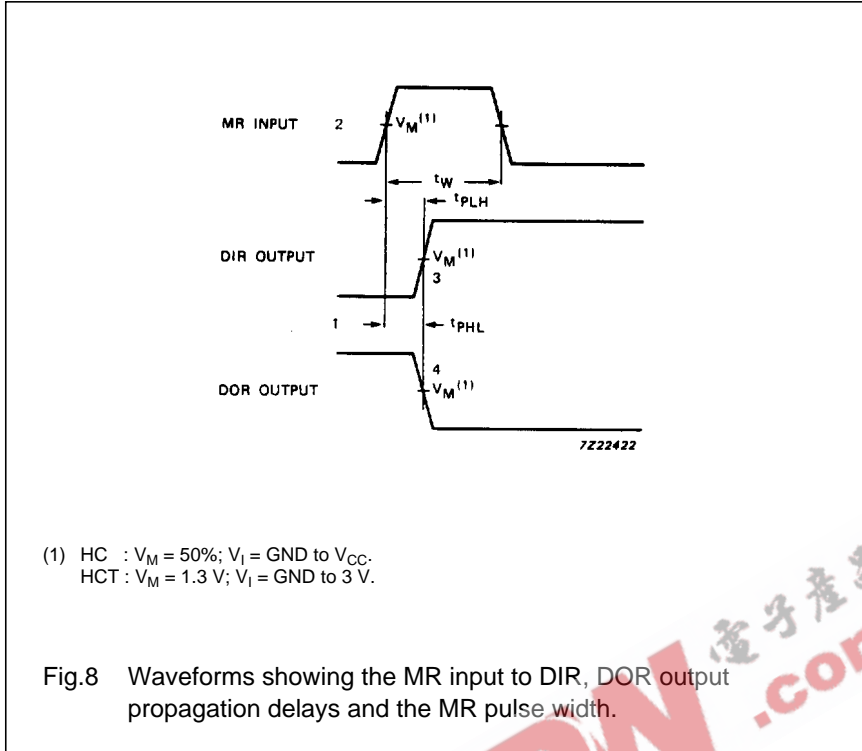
MR INPUT 2 $V_M^{(1)}$

$t_W$

$t_{PLH}$

DIR OUTPUT $V_M^{(1)}$ 3

1

$t_{PHL}$

4

DOR OUTPUT $V_M^{(1)}$

7Z22422

(1) HC : $V_M$ = 50%; $V_I$ = GND to $V_{CC}$.
HCT : $V_M$ = 1.3 V; $V_I$ = GND to 3 V.

Fig.8 Waveforms showing the MR input to DIR, DOR output propagation delays and the MR pulse width.

电子产品 .com